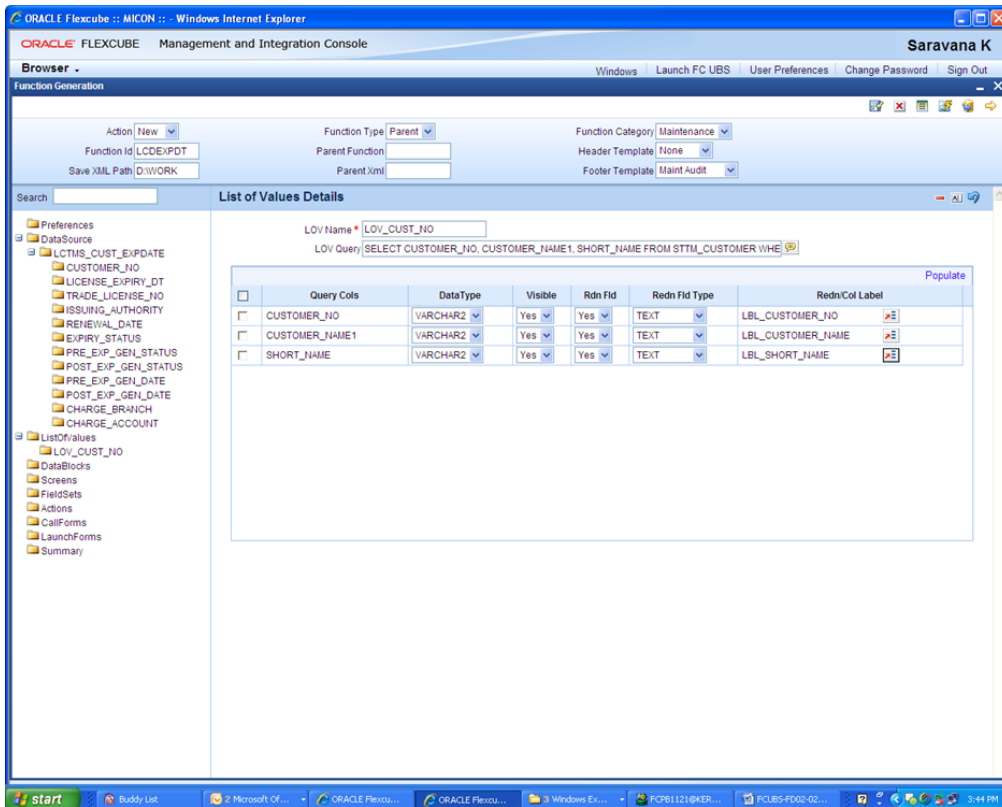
ORACLE Flexcube :: MICON :: - Windows Internet Explorer

ORACLE FLEXCUBE Management and Integration Console

Saravana K

Browser

Windows | Launch FC UBS | User Preferences | Change Password | Sign Out

Function Generation

Action New
Function Id LCDEXPDT
Save XML Path D:\WORK

Function Type Parent
Parent Function
Parent Xml

Function Category Maintenance
Header Template None
Footer Template Maint Audit

Search

Preferences
DataSource
LCTMS_CUST_EXPDATE
CUSTOMER_NO
LICENSE_EXPIRY_DT
TRADE_LICENSE_NO
ISSUING_AUTHORITY
RENEWAL_DATE
EXPIRY_STATUS
PRE_EXP_GEN_STATUS
POST_EXP_GEN_STATUS
PRE_EXP_GEN_DATE
POST_EXP_GEN_DATE
CHARGE_BRANCH
CHARGE_ACCOUNT
ListOfValues
LOV_CUST_NO
DataBlocks
Screens
FieldSets
Actions
CallForms
LaunchForms
Summary

List of Values Details

LOV Name * LOV_CUST_NO
LOV Query SELECT CUSTOMER_NO, CUSTOMER_NAME1, SHORT_NAME FROM STTM_CUSTOMER WHE

Populate

| | Query Cols | DataType | Visible | Rdn Fld | Redn Fld Type | Redn/Col Label |
|---|---|---|---|---|---|---|
| | CUSTOMER_NO | VARCHAR2 | Yes | Yes | TEXT | LBL_CUSTOMER_NO |
| | CUSTOMER_NAME1 | VARCHAR2 | Yes | Yes | TEXT | LBL_CUSTOMER_NAME |
| | SHORT_NAME | VARCHAR2 | Yes | Yes | TEXT | LBL_SHORT_NAME |

start | Buddy List | 2 Microsoft Of... | ORACLE Flexcu... | ORACLE Flexcu... | 3 Windows Ex... | FCPB1121@KER... | FCUBS-FD02-02... | 3:44 PM